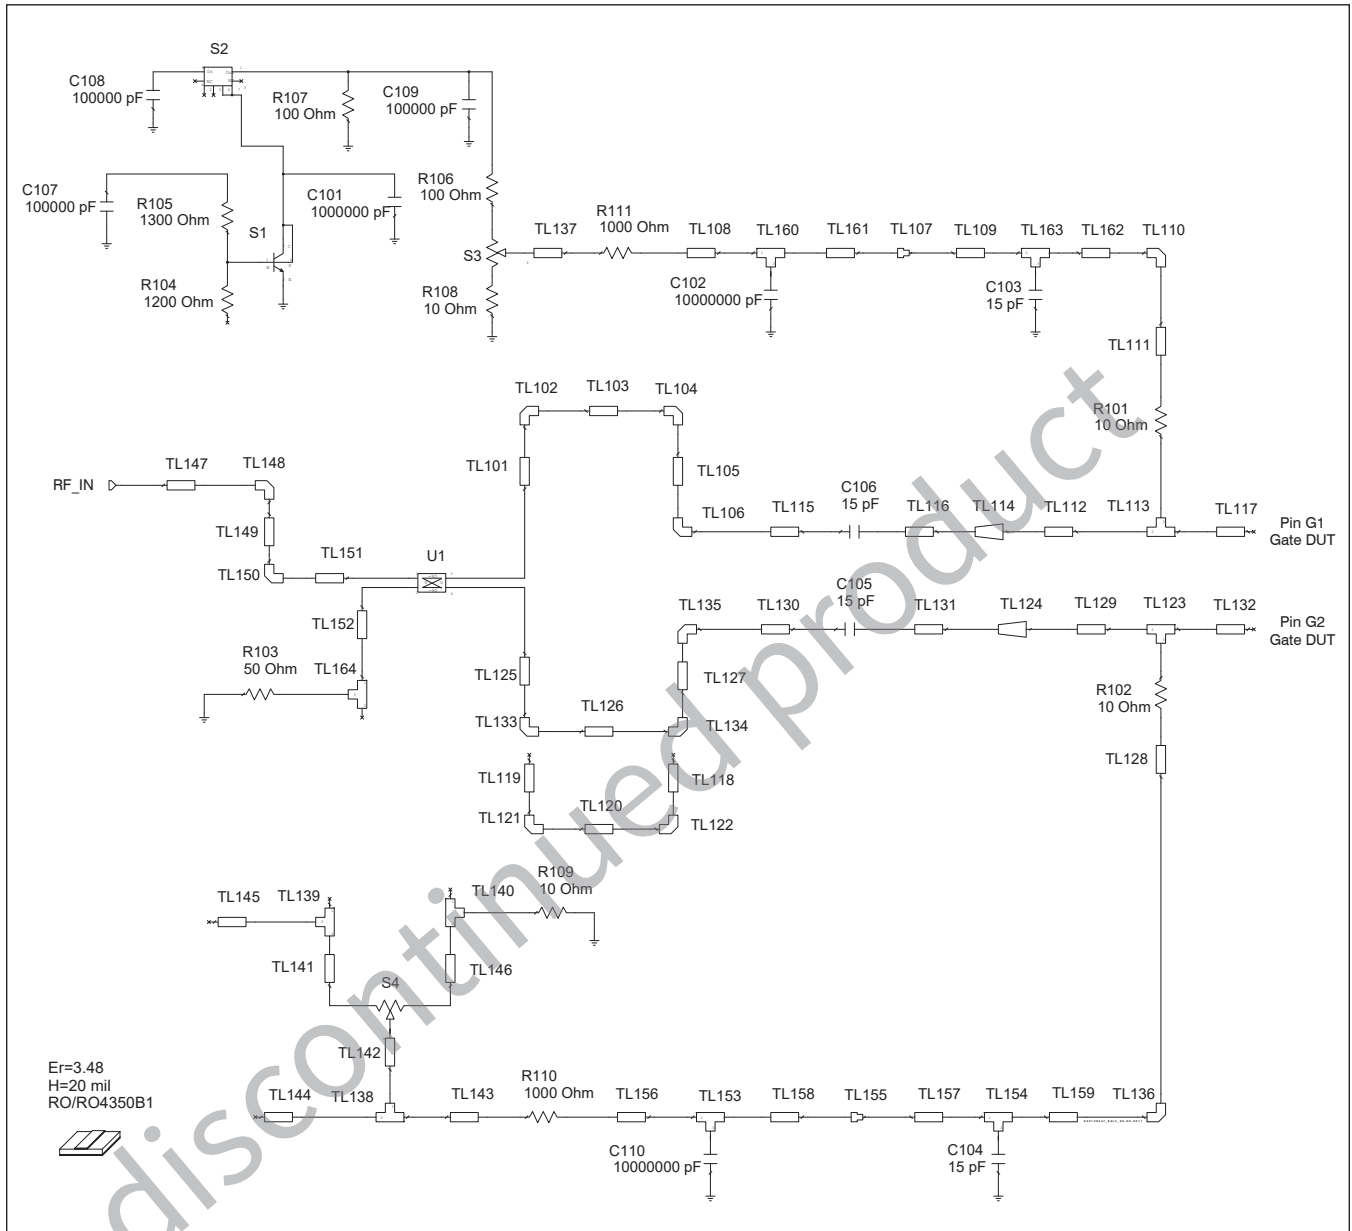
S2

C108
100000 pF

R107
100 Ohm

C109
100000 pF

C107
100000 pF

R105
1300 Ohm

C101
1000000 pF

R106
100 Ohm

S1

R104
1200 Ohm

S3

R108
10 Ohm

TL137

R111
1000 Ohm

TL108

TL160

TL161

TL107

TL109

TL163

TL162

TL110

C102
10000000 pF

C103
15 pF

TL111

TL102

TL103

TL104

R101
10 Ohm

TL101

TL105

TL147

TL148

RF_IN

C106
15 pF

TL106

TL115

TL116

TL114

TL112

TL113

TL117

Pin G1
Gate DUT

TL149

TL151

U1

TL150

C105
15 pF

TL135

TL130

TL131

TL124

TL129

TL123

TL132

Pin G2
Gate DUT

TL152

R103
50 Ohm

TL164

TL125

TL127

R102
10 Ohm

TL133

TL126

TL134

TL128

TL119

TL118

TL120

TL121

TL122

R109
10 Ohm

TL145

TL139

TL140

TL141

TL146

S4

TL142

Er=3.48
H=20 mil
RO/RO4350B1

TL144

TL138

TL143

R110
1000 Ohm

TL156

TL153

TL158

TL155

TL157

TL154

TL159

TL136

C110
10000000 pF

C104
15 pF

discontinued product